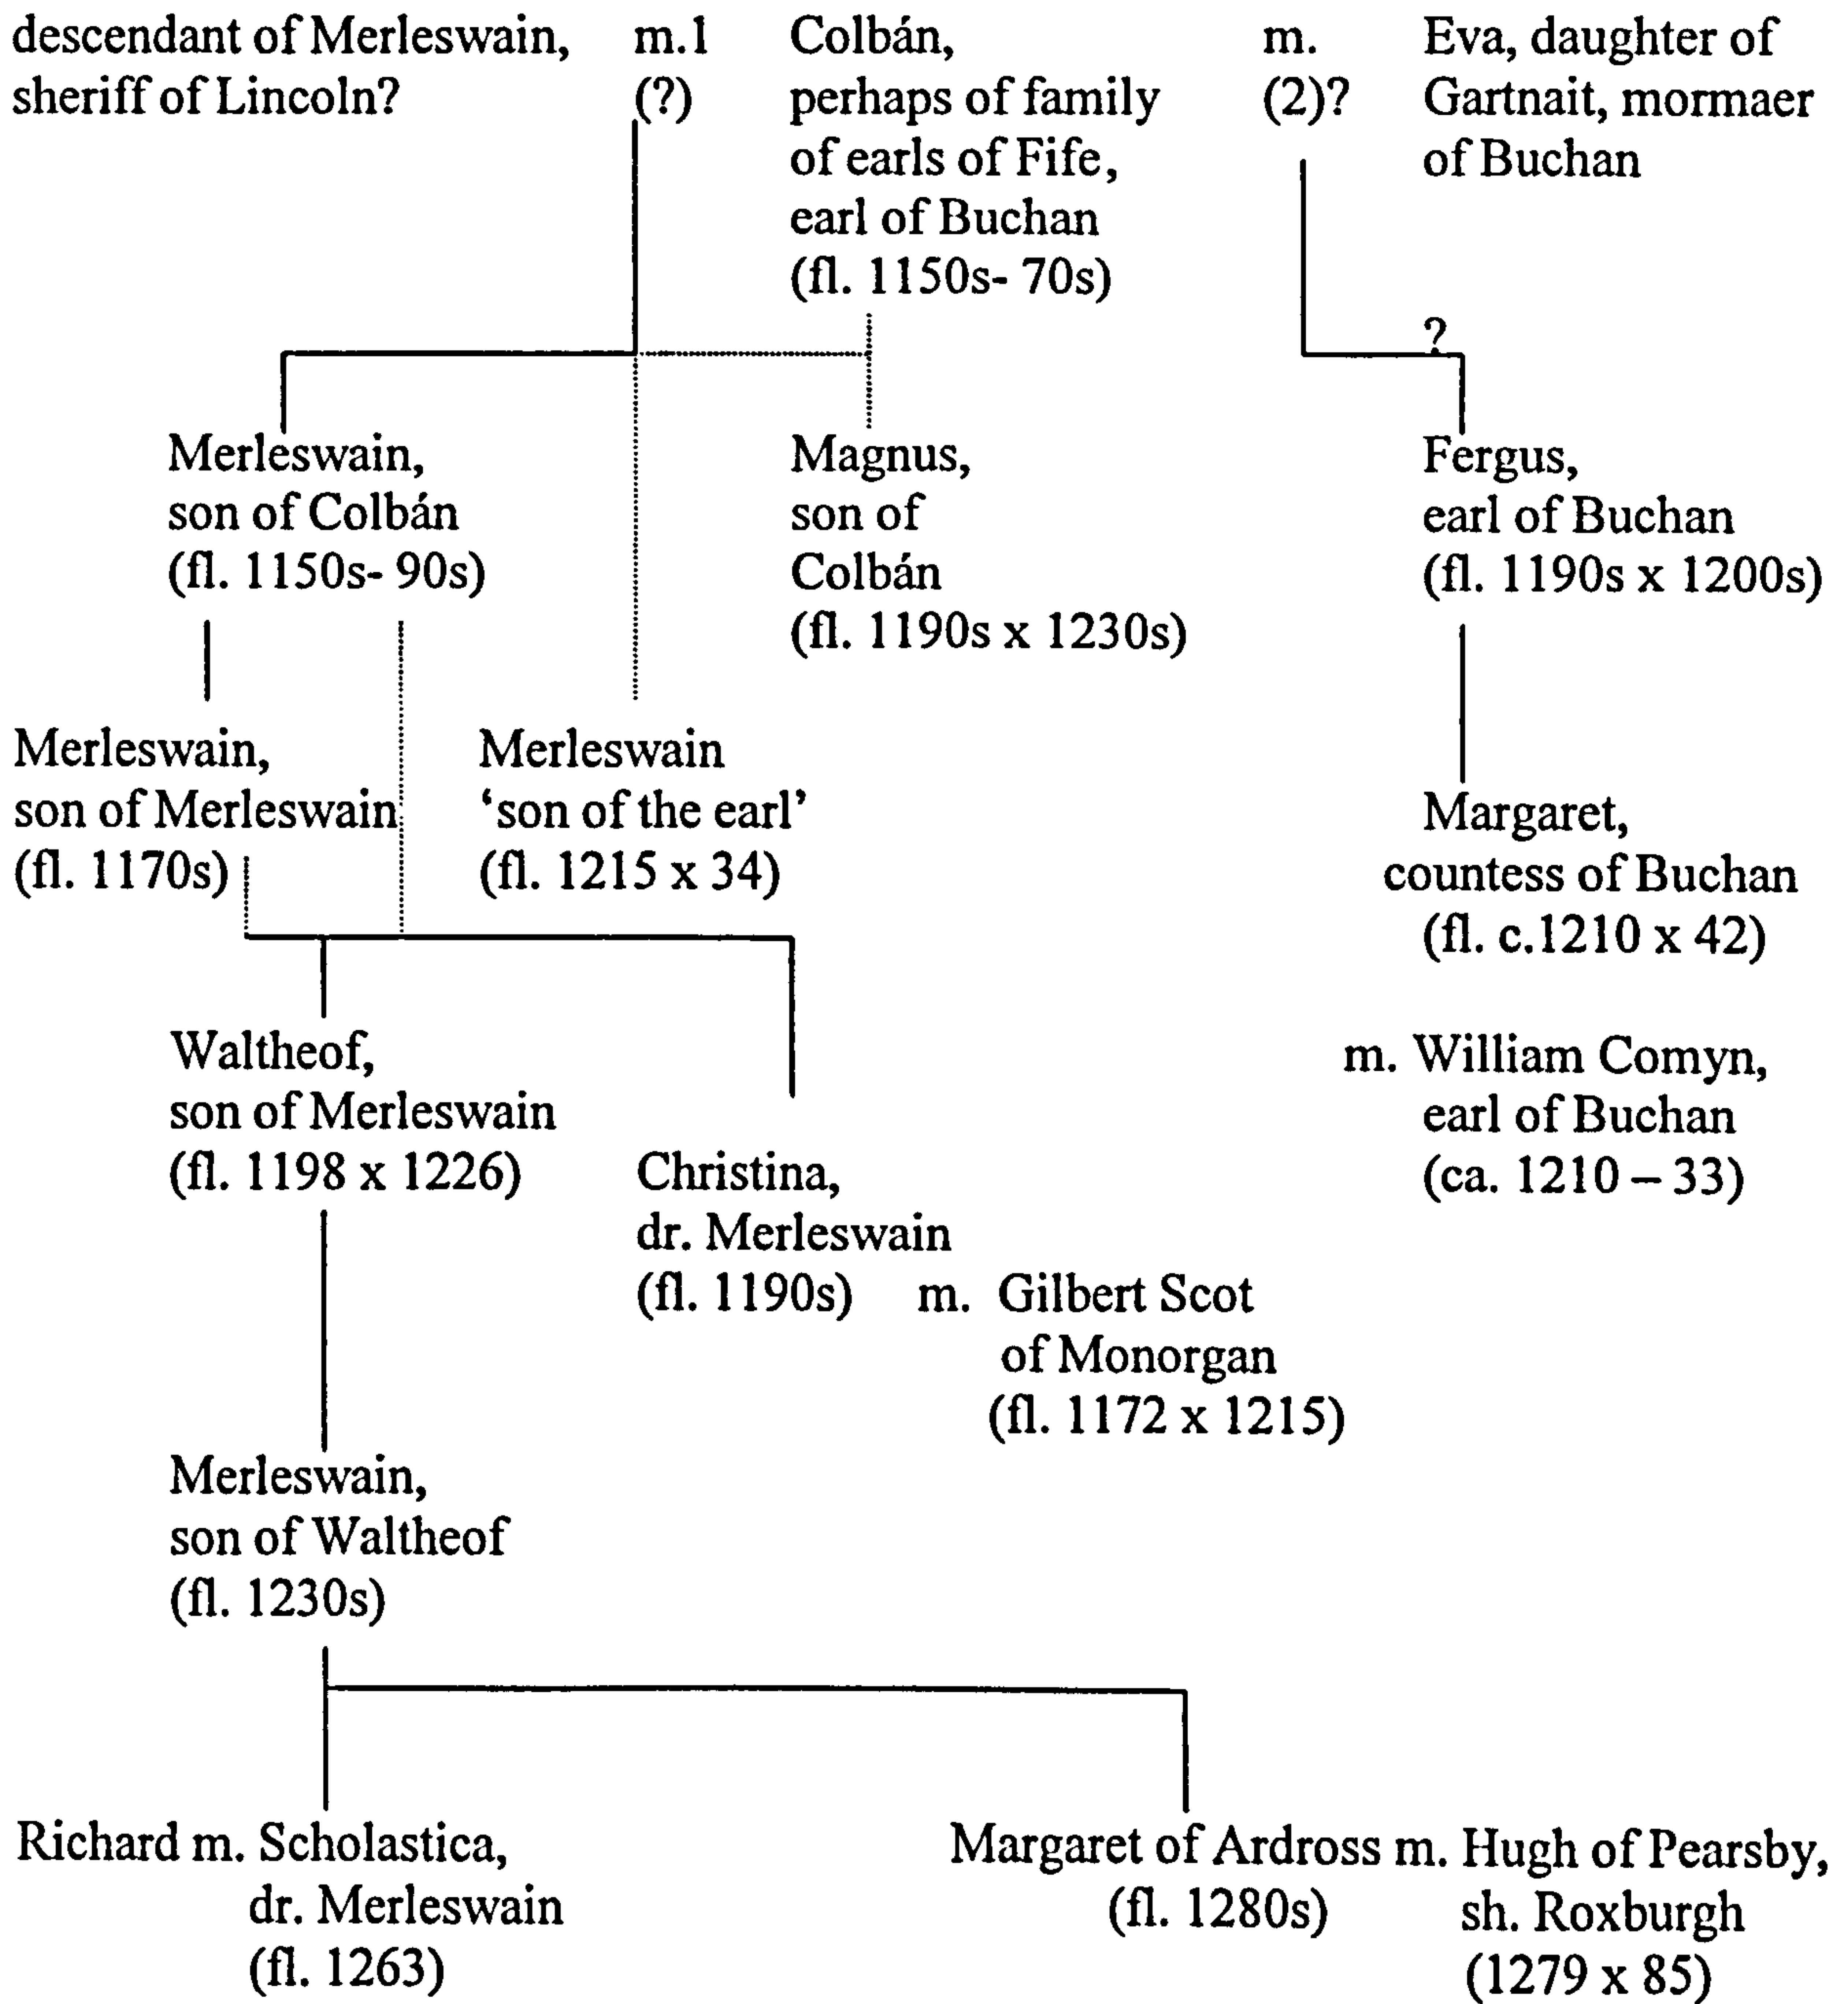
descendant of Merleswain, sheriff of Lincoln?

m.1 (?)

Colbán, perhaps of family of earls of Fife, earl of Buchan (fl. 1150s- 70s)

m. (2)?

Eva, daughter of Gartnait, mormaer of Buchan

?

Merleswain, son of Colbán (fl. 1150s- 90s)

Magnus, son of Colbán (fl. 1190s x 1230s)

Fergus, earl of Buchan (fl. 1190s x 1200s)

Merleswain, son of Merleswain (fl. 1170s)

Merleswain 'son of the earl' (fl. 1215 x 34)

Margaret, countess of Buchan (fl. c.1210 x 42)

m. William Comyn, earl of Buchan (ca. 1210 – 33)

Waltheof, son of Merleswain (fl. 1198 x 1226)

Christina, dr. Merleswain (fl. 1190s)

m. Gilbert Scot of Monorgan (fl. 1172 x 1215)

Merleswain, son of Waltheof (fl. 1230s)

Richard m. Scholastica, dr. Merleswain (fl. 1263)

Margaret of Ardross (fl. 1280s)

m. Hugh of Pearsby, sh. Roxburgh (1279 x 85)